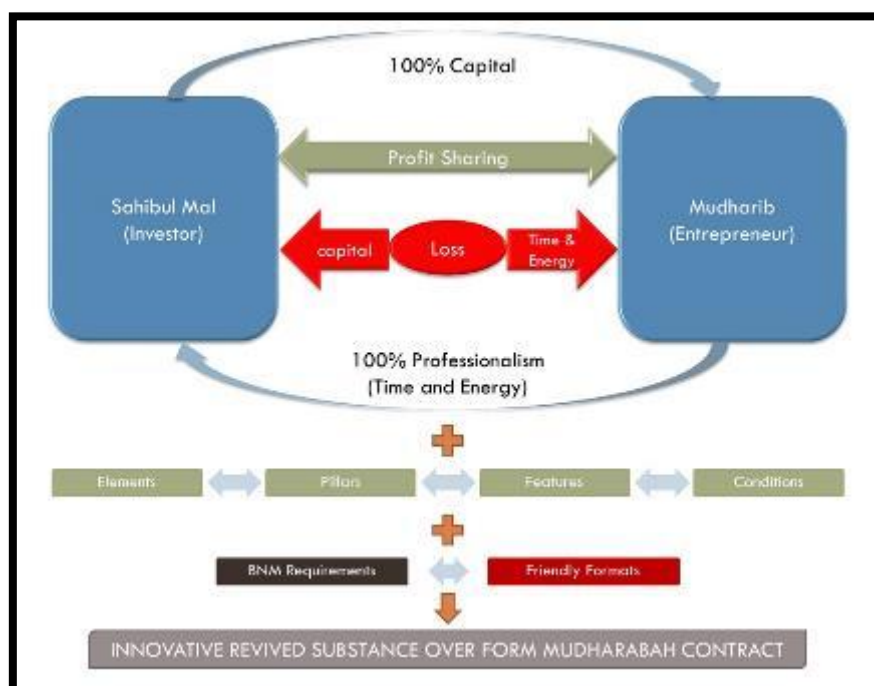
100% Capital

Sahibul Mal (Investor)

Profit Sharing

capital

Loss

Time & Energy

Mudharib (Entrepreneur)

100% Professionalism (Time and Energy)

Elements

Pillars

Features

Conditions

BNM Requirements

Friendly Formats

INNOVATIVE REVIVED SUBSTANCE OVER FORM MUDHARABAH CONTRACT